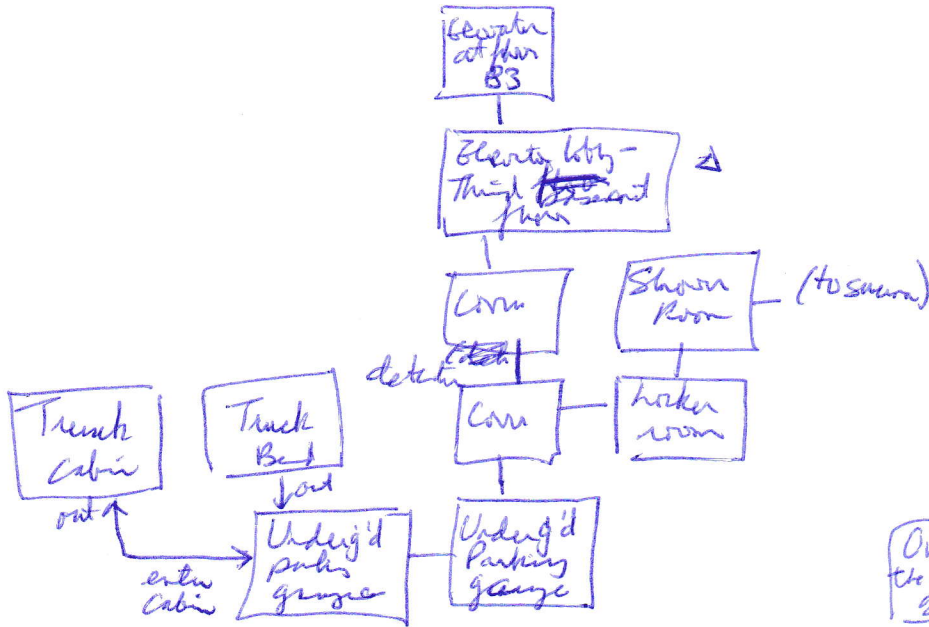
Elevator at floor 83

Elevator lobby - Third ~~floor~~ basement floor

Δ

Corr

Shower Room

(to sauna)

latch
detector

Corr

Locker room

Truck Cabin

Truck Bed

out

loot

enter Cabin

Underg'd parking garage

Underg'd Parking garage

O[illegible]
the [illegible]
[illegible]